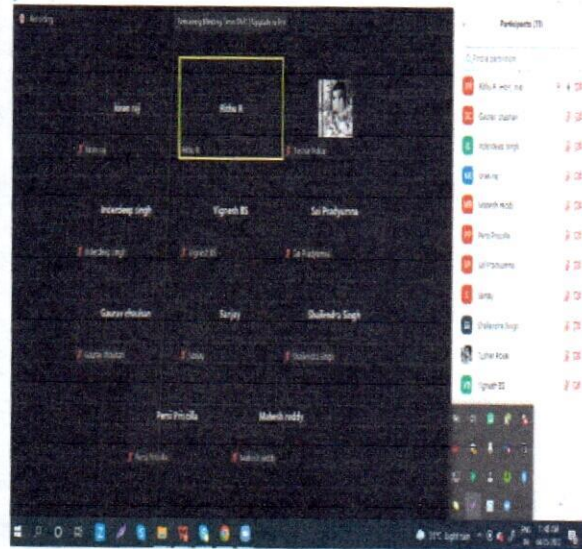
Recording

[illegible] Meeting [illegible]

Participants (11)

Find a participant

Isnan raj

Ridha R

Isnan raj

Ridha R

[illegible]

Inderdeep Singh

Vignesh BS

Sai Pradyumna

Inderdeep Singh

Vignesh BS

Sai Pradyumna

Gaurav chauhan

Sanjay

Shailendra Singh

Gaurav chauhan

Sanjay

Shailendra Singh

Persi Priscilla

Mukesh reddy

Persi Priscilla

Mukesh reddy

Ridha R (Host, me)

Gaurav chauhan

Inderdeep Singh

Isnan raj

Mukesh reddy

Persi Priscilla

Sai Pradyumna

Sanjay

Shailendra Singh

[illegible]

Vignesh BS

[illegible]